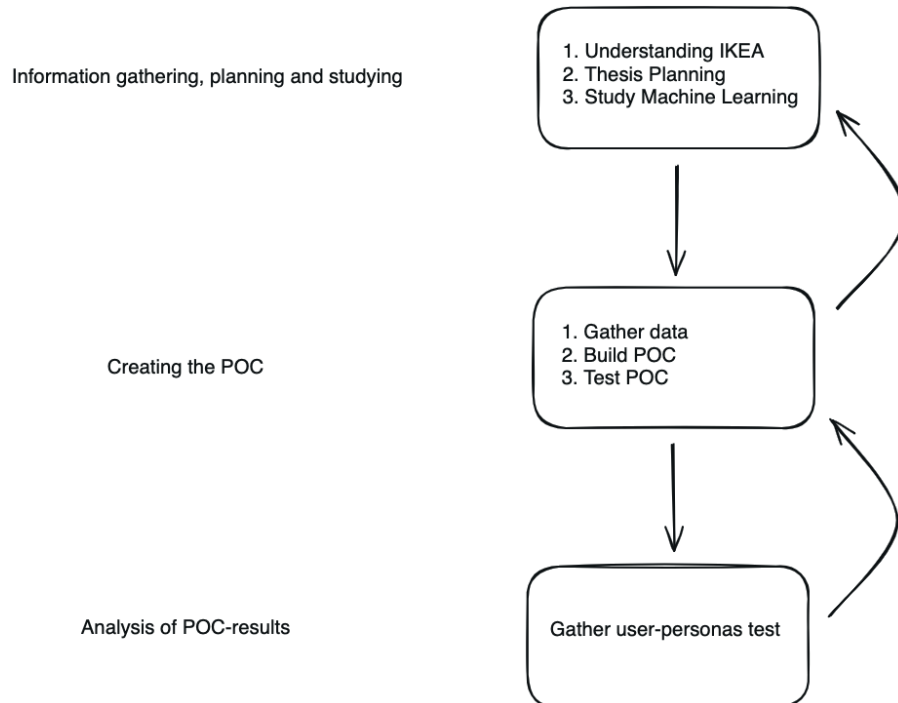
Information gathering, planning and studying

1. Understanding IKEA
2. Thesis Planning
3. Study Machine Learning

Creating the POC

1. Gather data
2. Build POC
3. Test POC

Analysis of POC-results

Gather user-personas test